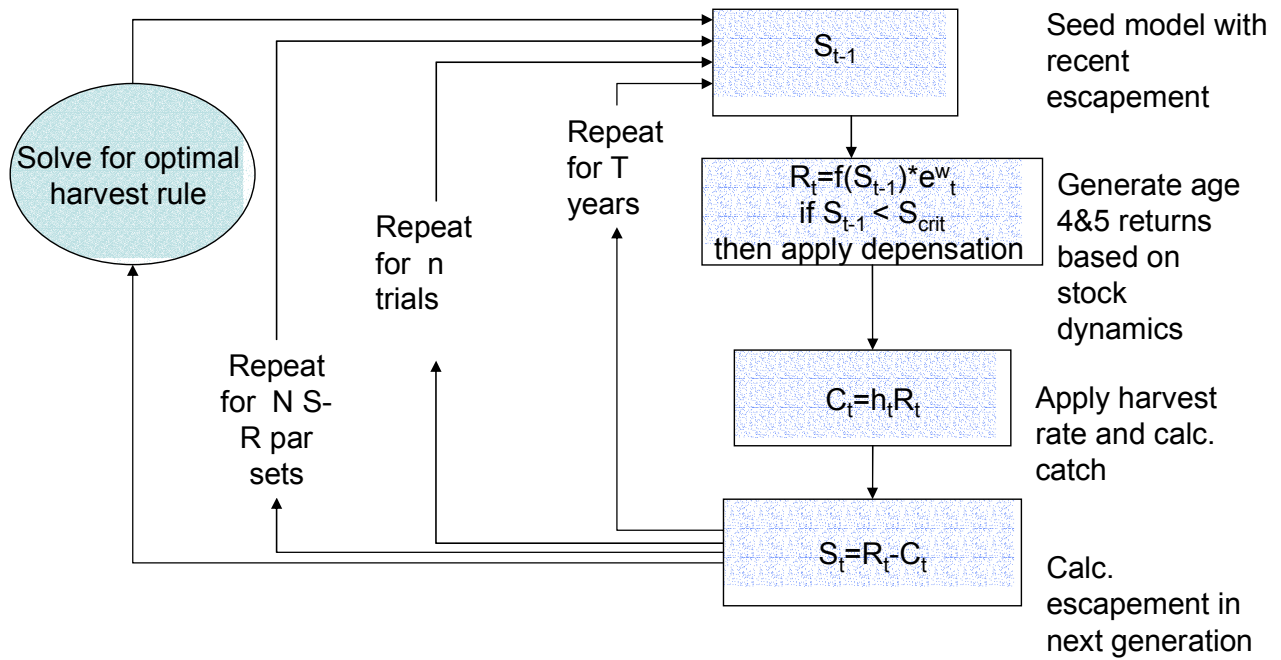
$S_{t-1}$

Seed model with recent escapement

Solve for optimal harvest rule

Repeat for T years

$R_t=f(S_{t-1})*e^{w_t}$
if $S_{t-1} < S_{crit}$
then apply depensation

Generate age 4&5 returns based on stock dynamics

Repeat for n trials

Repeat for N S-R par sets

$C_t=h_tR_t$

Apply harvest rate and calc. catch

$S_t=R_t-C_t$

Calc. escapement in next generation